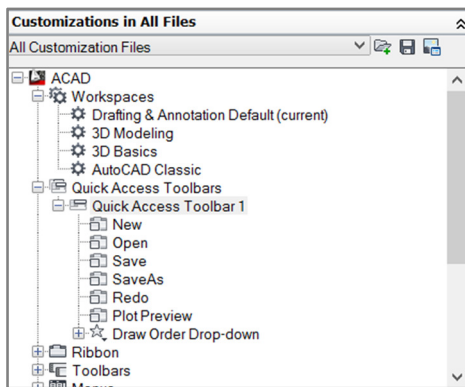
Customizations in All Files

All Customization Files

ACAD
Workspaces
Drafting & Annotation Default (current)
3D Modeling
3D Basics
AutoCAD Classic
Quick Access Toolbars
Quick Access Toolbar 1
New
Open
Save
SaveAs
Redo
Plot Preview
Draw Order Drop-down
Ribbon
Toolbars
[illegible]